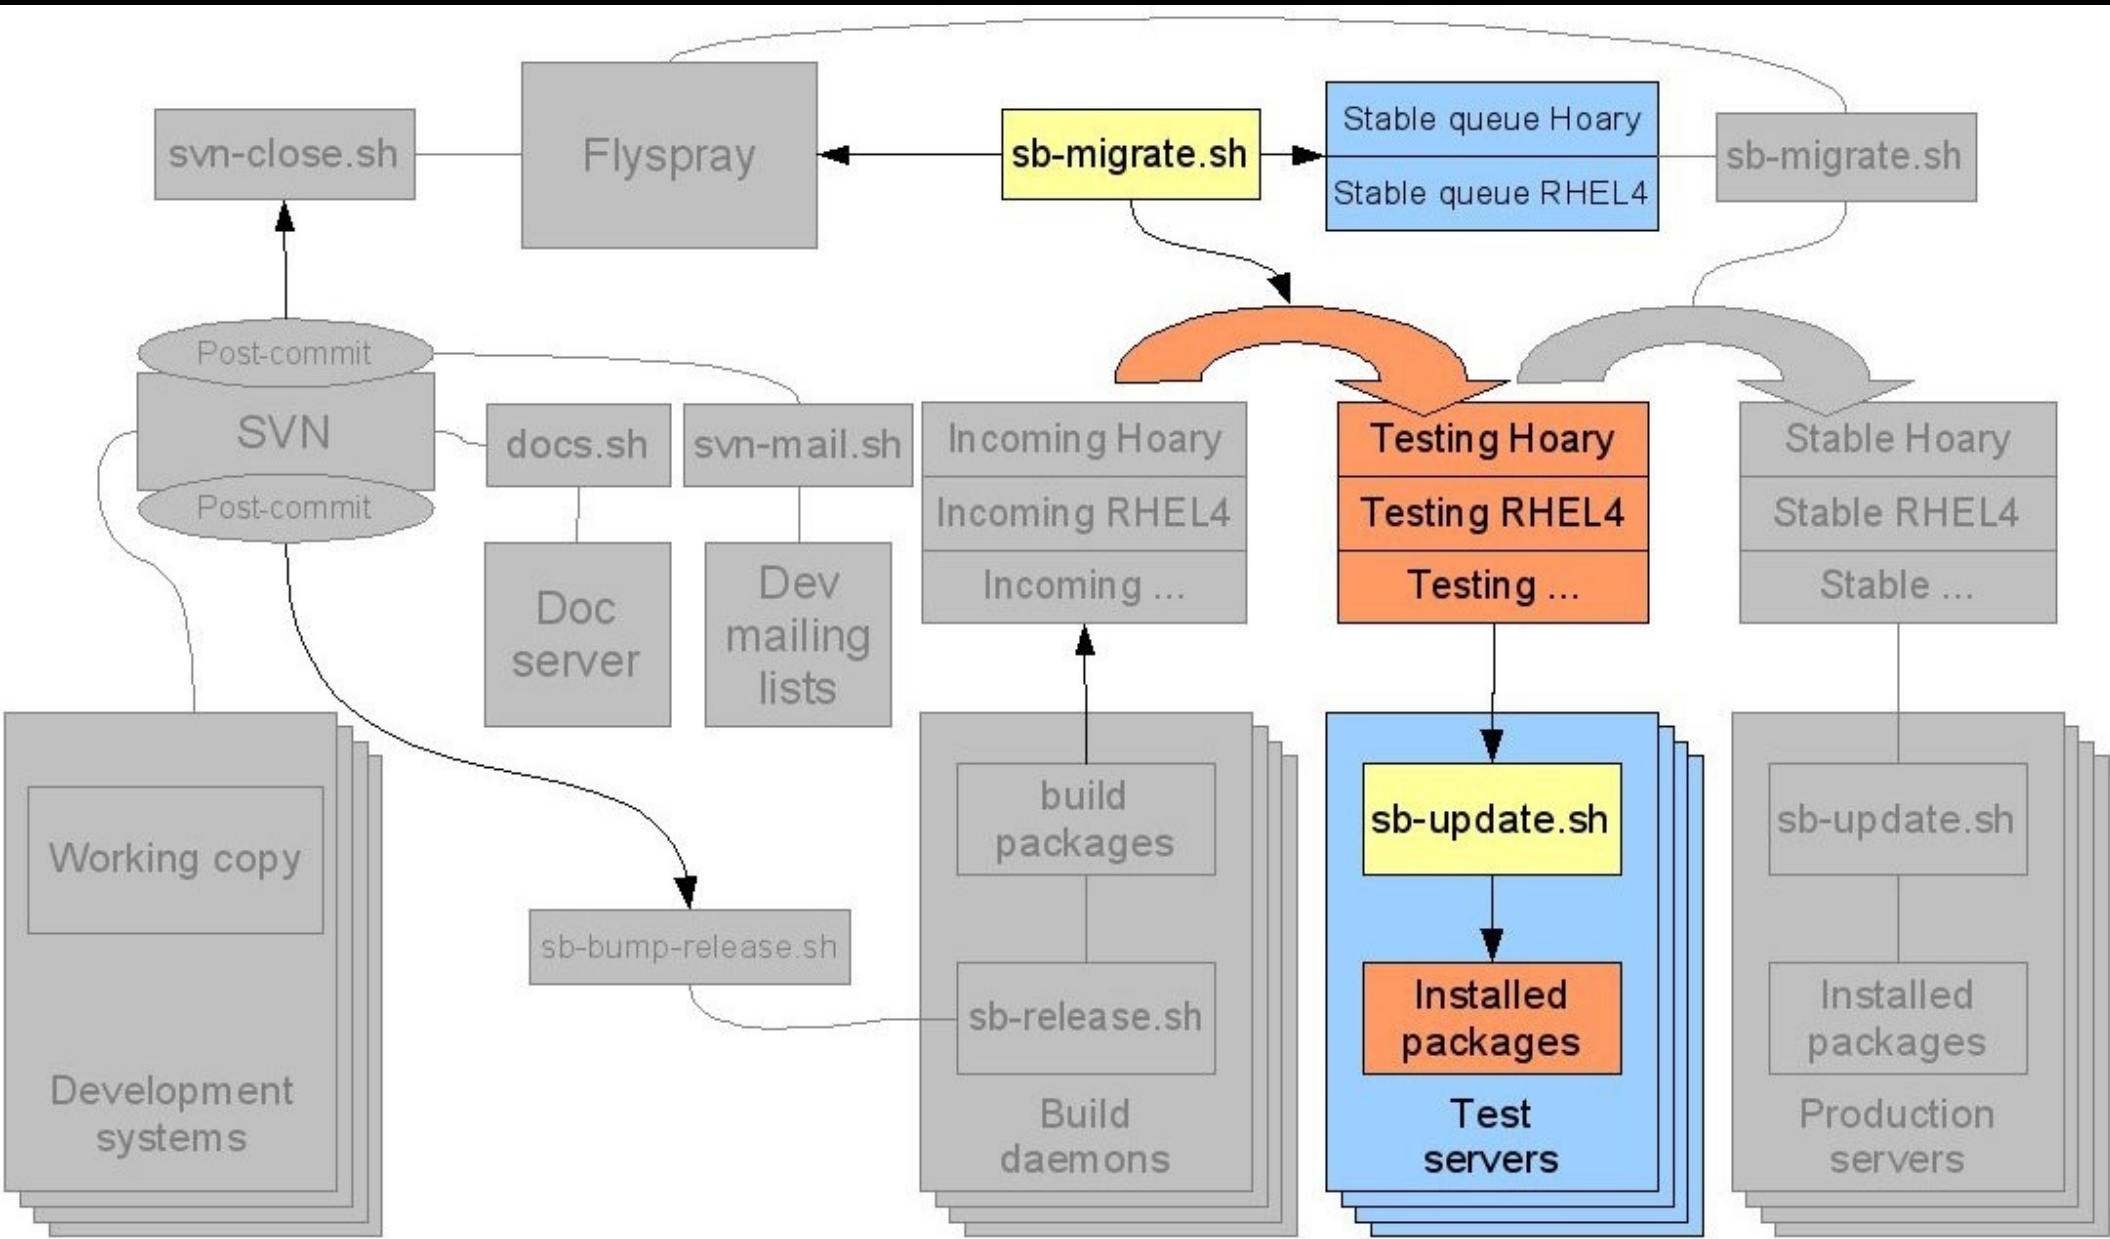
svn-close.sh

Flyspray

sb-migrate.sh

Stable queue Hoary
Stable queue RHEL4

sb-migrate.sh

Post-commit
SVN
Post-commit

docs.sh

svn-mail.sh

Doc server

Dev mailing lists

Incoming Hoary
Incoming RHEL4
Incoming ...

Testing Hoary
Testing RHEL4
Testing ...

Stable Hoary
Stable RHEL4
Stable ...

Working copy

Development systems

sb-bump-release.sh

build packages

sb-release.sh

Build daemons

sb-update.sh

Installed packages

Test servers

sb-update.sh

Installed packages

Production servers